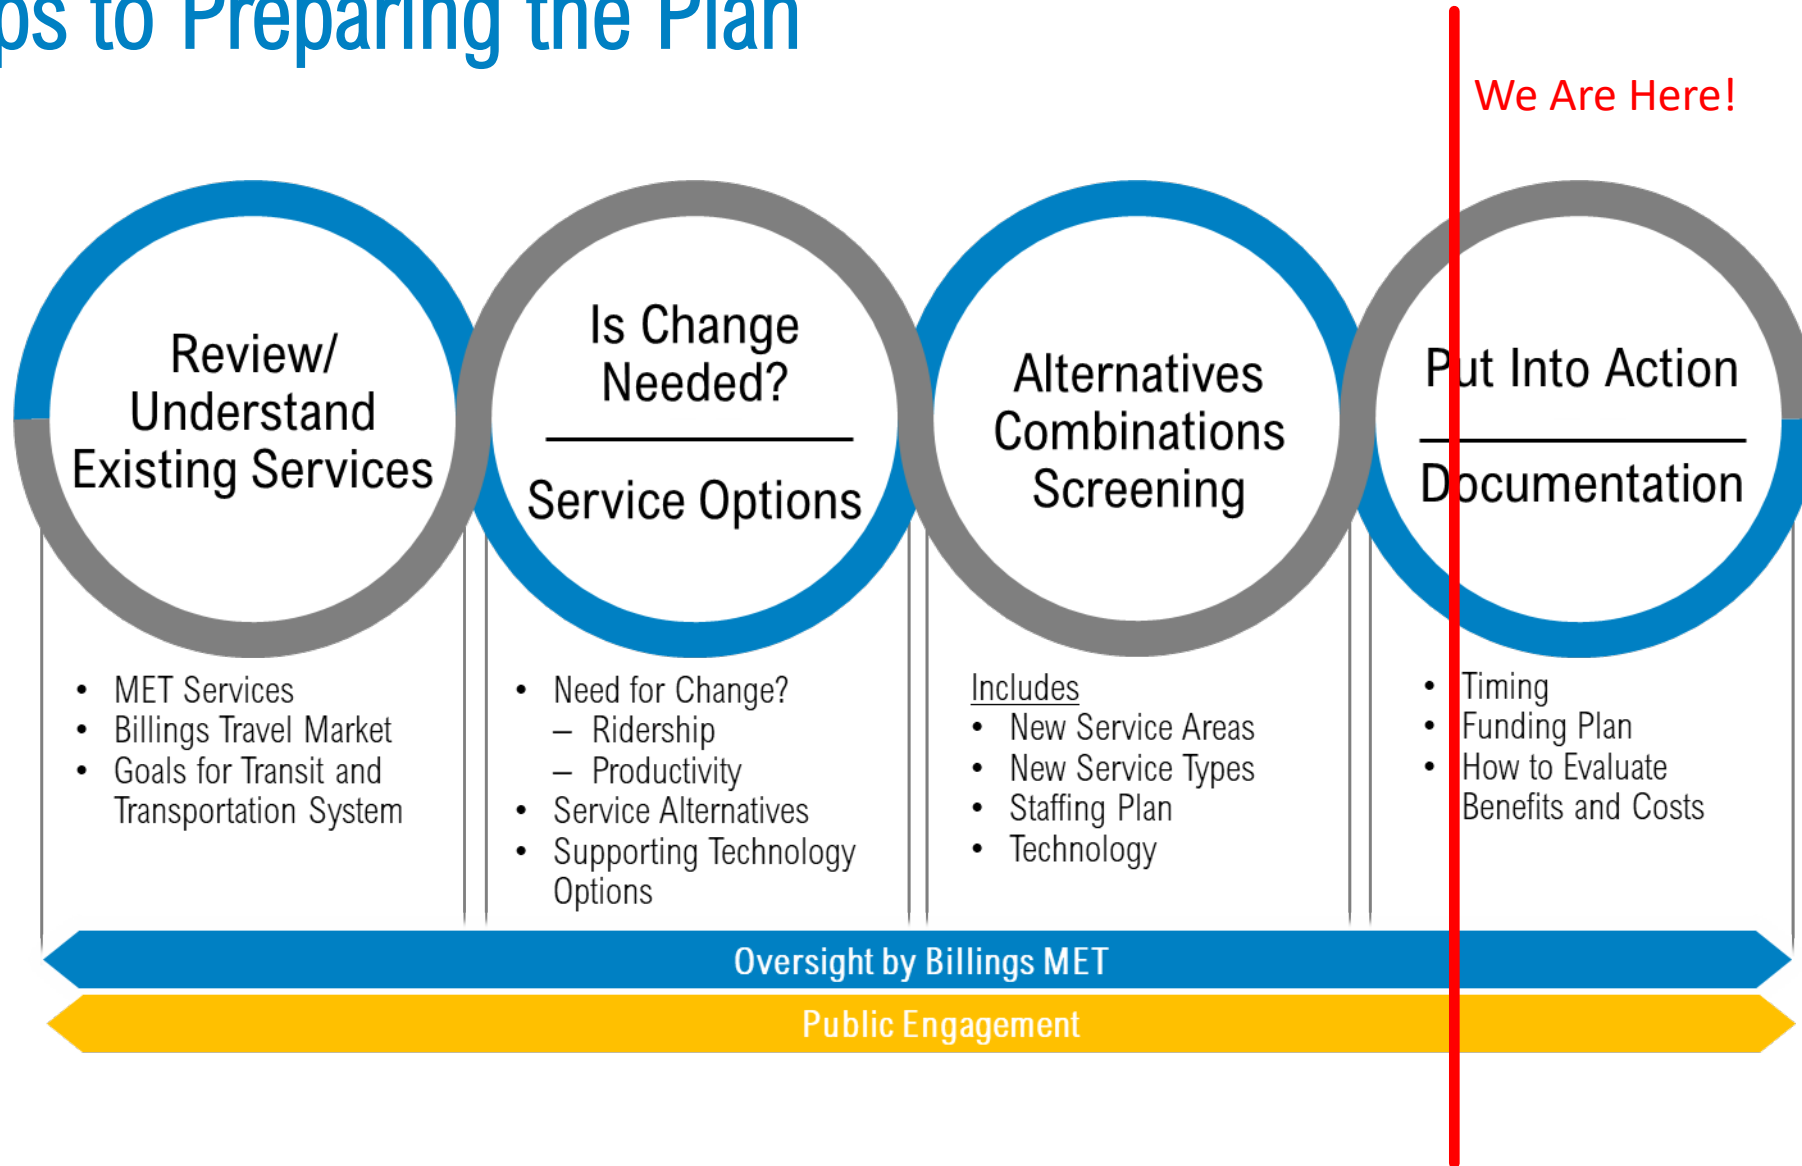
ps to Preparing the Plan

We Are Here!

Review/ Understand Existing Services

Is Change Needed?

Service Options

Alternatives Combinations Screening

Put Into Action

Documentation

- MET Services
- Billings Travel Market
- Goals for Transit and Transportation System

- Need for Change?
  - Ridership
  - Productivity
- Service Alternatives
- Supporting Technology Options

Includes
- New Service Areas
- New Service Types
- Staffing Plan
- Technology

- Timing
- Funding Plan
- How to Evaluate Benefits and Costs

Oversight by Billings MET

Public Engagement